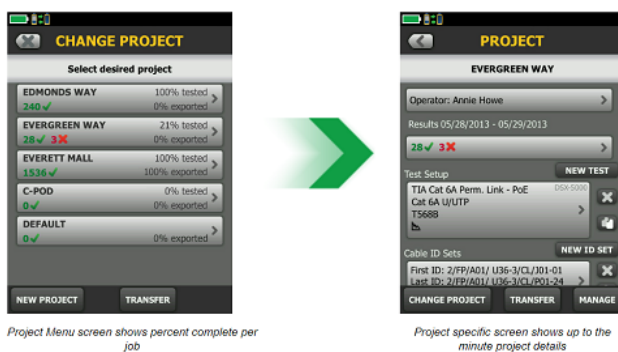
CHANGE PROJECT

Select desired project

EDMONDS WAY 100% tested
240 ✓ 0% exported

EVERGREEN WAY 21% tested
28 ✓ 3 ✗ 0% exported

EVERETT MALL 100% tested
1536 ✓ 100% exported

C-POD 0% tested
0 ✓ 0% exported

DEFAULT
0 ✓ 0% exported

NEW PROJECT TRANSFER

Project Menu screen shows percent complete per job

PROJECT

EVERGREEN WAY

Operator: Annie Howe

Results 05/28/2013 - 05/29/2013

28 ✓ 3 ✗

Test Setup NEW TEST

TIA Cat 6A Perm. Link - PoE DSX-5000
Cat 6A U/UTP
T568B

Cable ID Sets NEW ID SET

First ID: 2/FP/A01/ U36-3/CL/J01-01
Last ID: 2/FP/A01/ U36-3/CL/P01-24

CHANGE PROJECT TRANSFER MANAGE

Project specific screen shows up to the minute project details